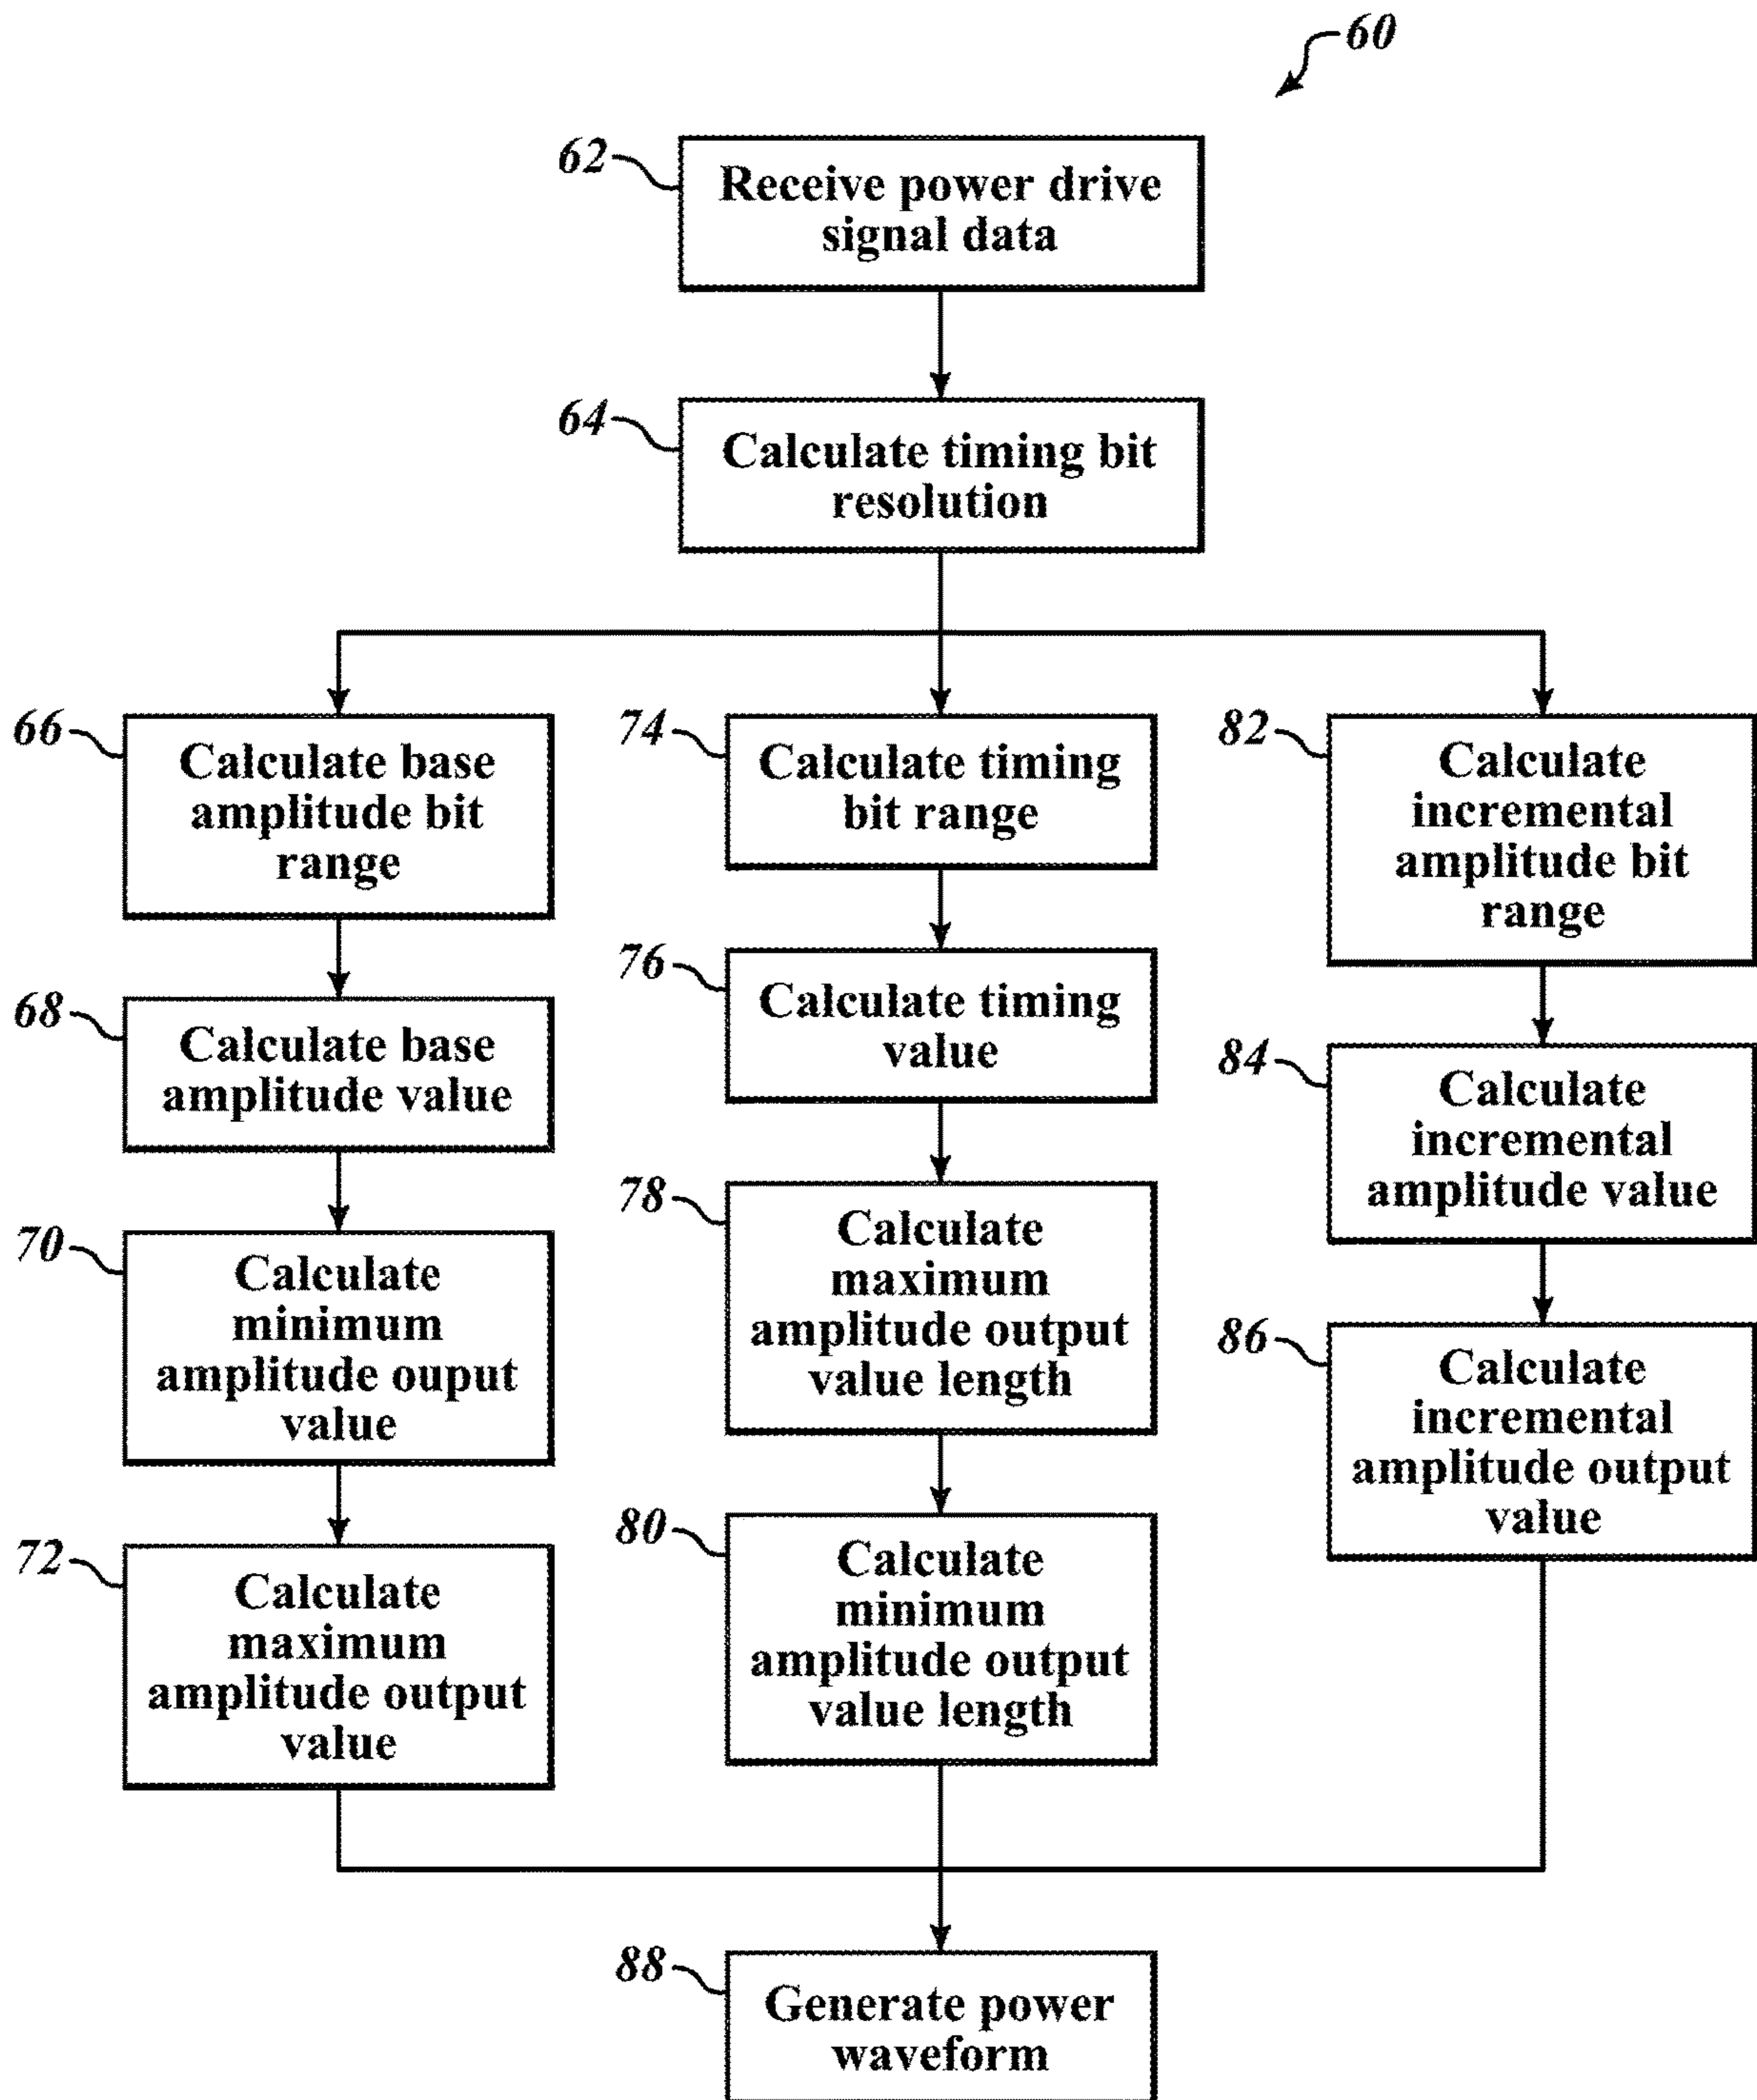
60

62 Receive power drive signal data

64 Calculate timing bit resolution

66 Calculate base amplitude bit range

68 Calculate base amplitude value

70 Calculate minimum amplitude ouput value

72 Calculate maximum amplitude output value

74 Calculate timing bit range

76 Calculate timing value

78 Calculate maximum amplitude output value length

80 Calculate minimum amplitude output value length

82 Calculate incremental amplitude bit range

84 Calculate incremental amplitude value

86 Calculate incremental amplitude output value

88 Generate power waveform